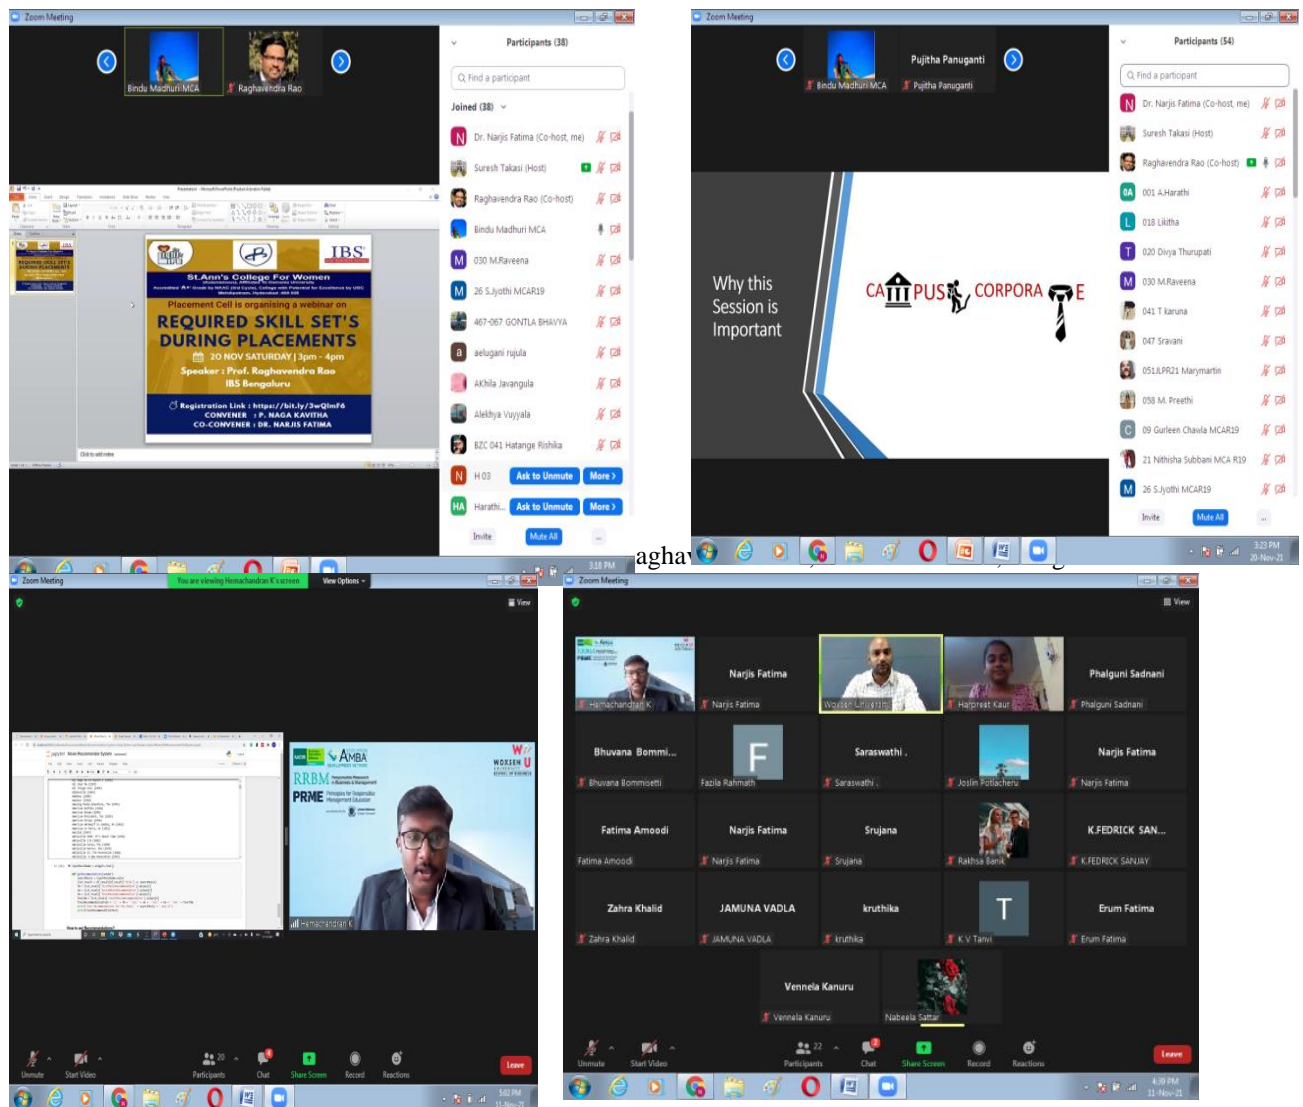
Zoom Meeting

Bindu Madhuri MCA
Raghavendra Rao

Participants (38)

Find a participant

Joined (38)

Dr. Narjis Fatima (Co-host, me)
Suresh Takasi (Host)
Raghavendra Rao (Co-host)
Bindu Madhuri MCA
030 M.Raveena
26 S.Jyothi MCAR19
467-067 GONTLA BHAVYA
aelugani rujula
Akhila Javangula
Alekhya Vuyyala
BZC 041 Hatange Rishika
H 03
Ask to Unmute
More
Harathi...
Ask to Unmute
More
Invite
Mute All

IBS
St.Ann's College For Women
Placement Cell is organising a webinar on
REQUIRED SKILL SET'S DURING PLACEMENTS
20 NOV SATURDAY | 3pm - 4pm
Speaker : Prof. Raghavendra Rao
IBS Bengaluru
Registration Link : https://bit.ly/3wQlmF6
CONVENER : P. NAGA KAVITHA
CO-CONVENER : DR. NARJIS FATIMA

Click to add notes

3:18 PM

Zoom Meeting

Bindu Madhuri MCA
Pujitha Panuganti
Pujitha Panuganti

Why this Session is Important

CAMPUS CORPORATE

Participants (54)

Find a participant

Dr. Narjis Fatima (Co-host, me)
Suresh Takasi (Host)
Raghavendra Rao (Co-host)
001 A.Harathi
018 Likitha
020 Divya Thurupati
030 M.Raveena
041 T karuna
047 Sravani
051JLPR21 Marymartin
058 M. Preethi
09 Gurleen Chawla MCAR19
21 Nithisha Subbani MCA R19
26 S.Jyothi MCAR19
Invite
Mute All

3:23 PM
20-Nov-21

aghav

Zoom Meeting
You are viewing Hemachandran K's screen
View Options
View

AMBA
RRBM
PRME
WOXSEN
Hemachandran K

Unmute
Start Video
Participants 20
Chat
Share Screen
Record
Reactions
Leave
5:02 PM

Zoom Meeting
View

Hemachandran K
Narjis Fatima
Narjis Fatima
Woxsen University
Harpreet Kaur
Phalguni Sadnani
Phalguni Sadnani
Bhuvana Bommi...
Bhuvana Bommisetti
Fazila Rahmath
Saraswathi .
Saraswathi .
Joslin Potiacheru
Narjis Fatima
Narjis Fatima
Fatima Amoodi
Fatima Amoodi
Narjis Fatima
Narjis Fatima
Srujana
Srujana
Rakhsa Banik
K.FEDRICK SAN...
K.FEDRICK SANJAY
Zahra Khalid
Zahra Khalid
JAMUNA VADLA
JAMUNA VADLA
kruthika
kruthika
K V Tanvi
Erum Fatima
Erum Fatima
Vennela Kanuru
Vennela Kanuru
Nabeela Sattar

Unmute
Start Video
Participants 22
Chat
Share Screen
Record
Reactions
Leave
4:39 PM
11-Nov-21